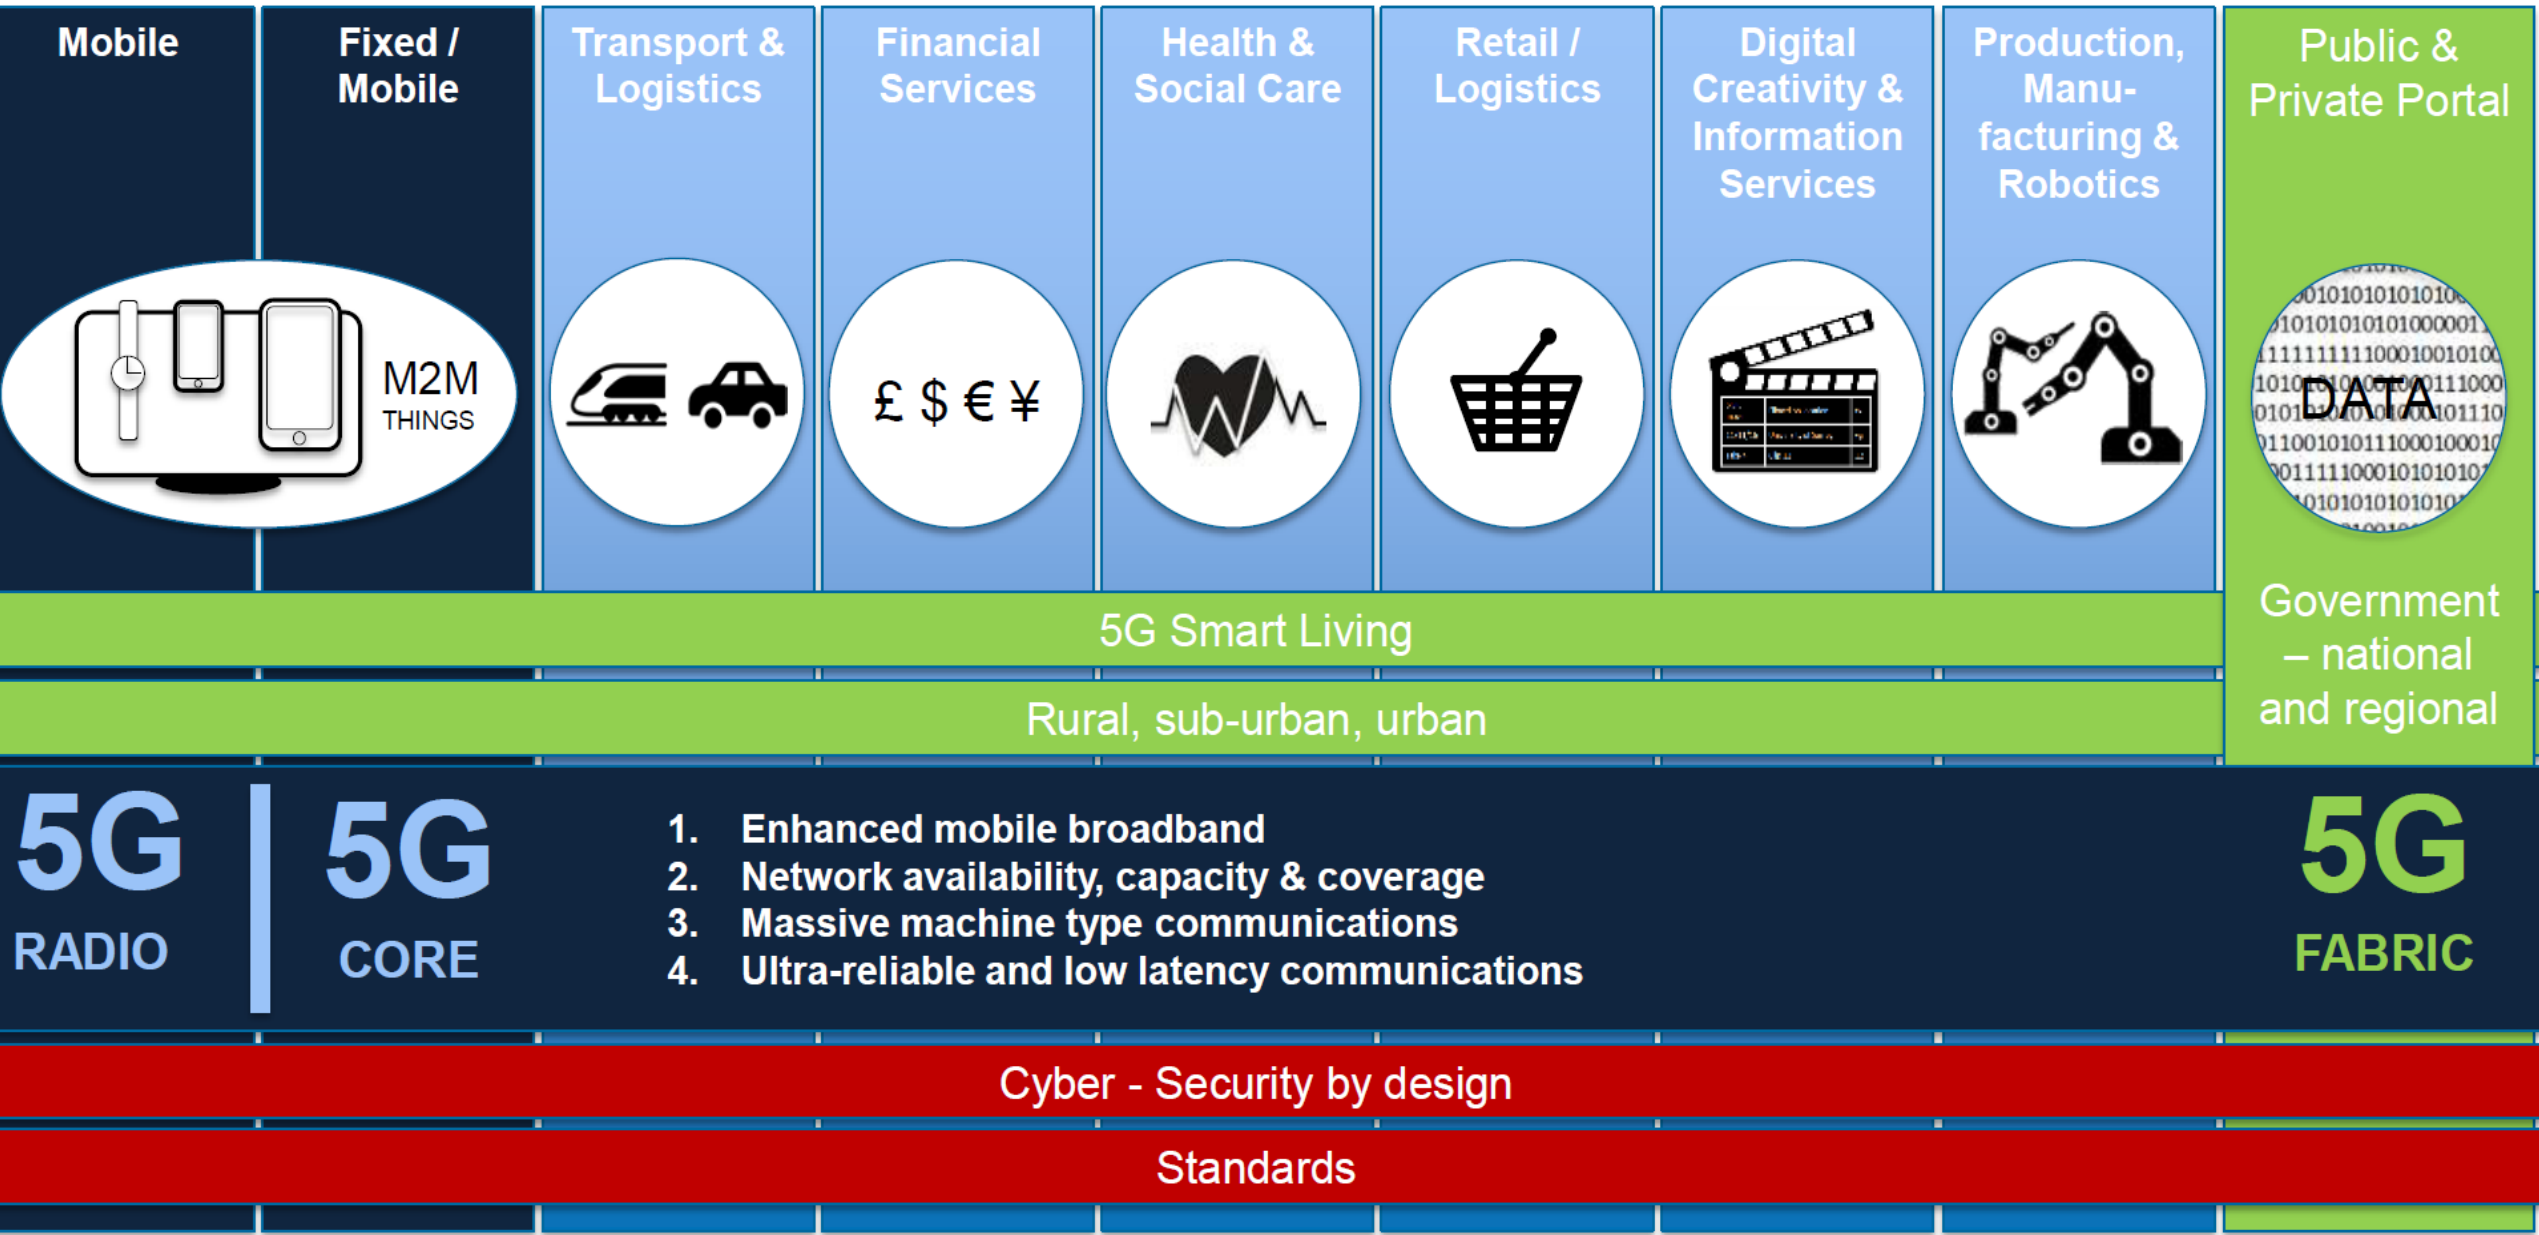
Mobile

Fixed / Mobile

Transport & Logistics

Financial Services

Health & Social Care

Retail / Logistics

Digital Creativity & Information Services

Production, Manu-facturing & Robotics

Public & Private Portal

M2M THINGS

£ $ € ¥

DATA

Government – national and regional

5G Smart Living

Rural, sub-urban, urban

5G RADIO

5G CORE

1. Enhanced mobile broadband
2. Network availability, capacity & coverage
3. Massive machine type communications
4. Ultra-reliable and low latency communications

5G FABRIC

Cyber - Security by design

Standards